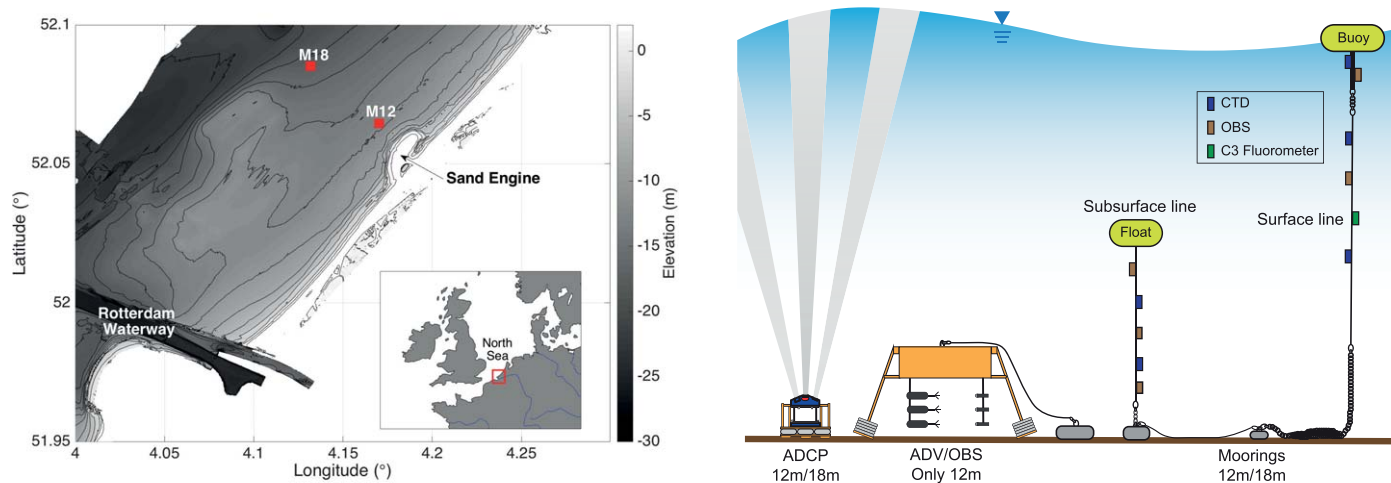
52.1
M18
M12
52.05
Sand Engine
Latitude (°)
52
Rotterdam Waterway
North Sea
51.95
4
4.05
4.1
4.15
4.2
4.25
Longitude (°)
0
-5
-10
-15
-20
-25
-30
Elevation (m)

Buoy
CTD
OBS
C3 Fluorometer
Subsurface line
Float
Surface line
ADCP
12m/18m
ADV/OBS
Only 12m
Moorings
12m/18m